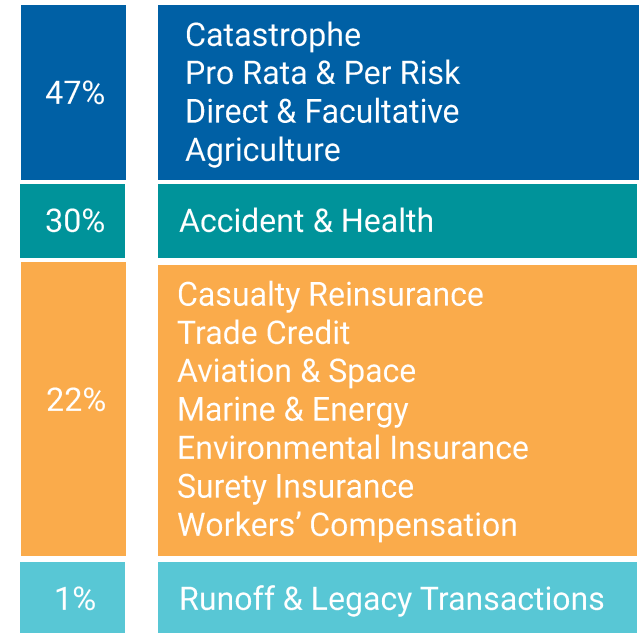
| 47% | Catastrophe<br>Pro Rata & Per Risk<br>Direct & Facultative<br>Agriculture |
|---|---|
| 30% | Accident & Health |
| 22% | Casualty Reinsurance<br>Trade Credit<br>Aviation & Space<br>Marine & Energy<br>Environmental Insurance<br>Surety Insurance<br>Workers' Compensation |
| 1% | Runoff & Legacy Transactions |